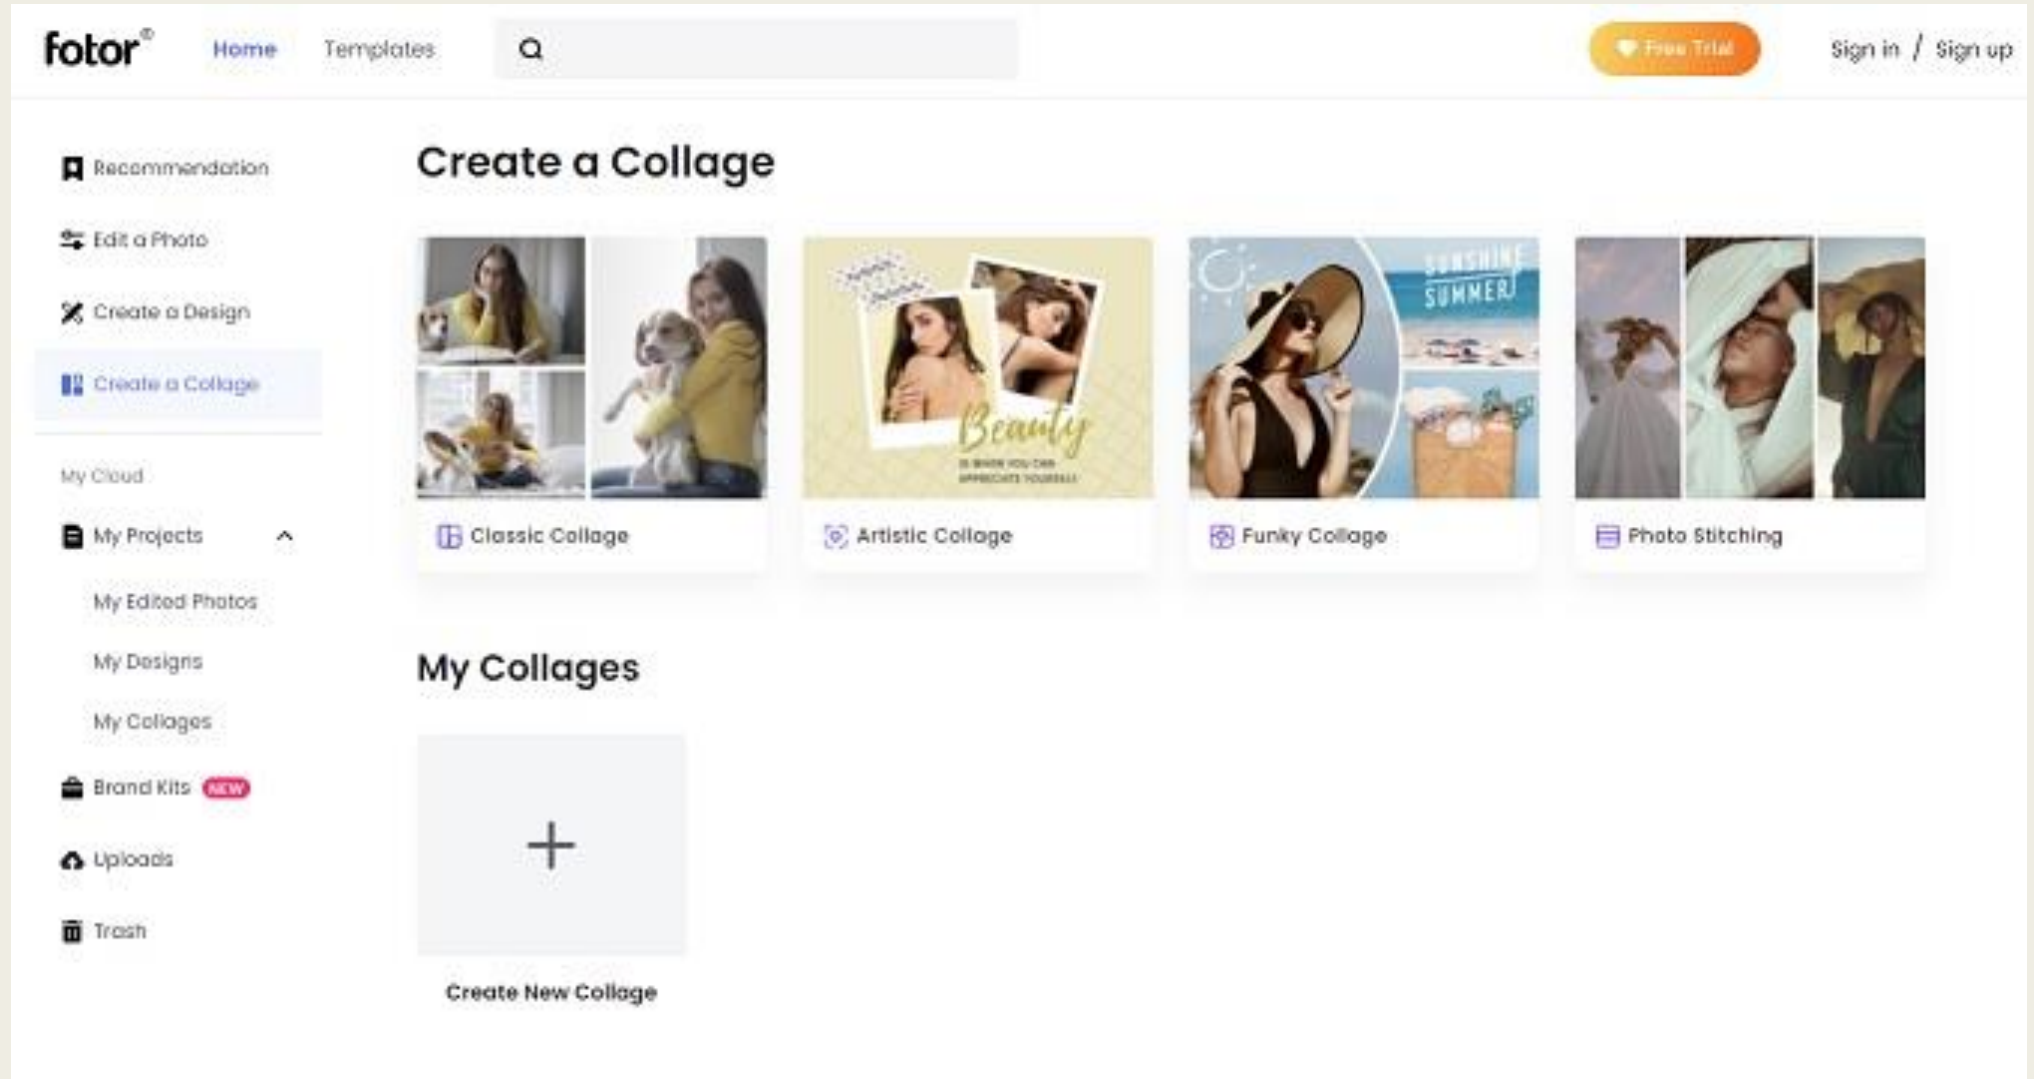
fotor®

Home

Templates

Free Trial

Sign in / Sign up

Recommendation

Edit a Photo

Create a Design

Create a Collage

My Cloud

My Projects

My Edited Photos

My Designs

My Collages

Brand Kits NEW

Uploads

Trash

Create a Collage

Beauty
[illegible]

SUNSHINE SUMMER

Classic Collage

Artistic Collage

Funky Collage

Photo Stitching

My Collages

+

Create New Collage